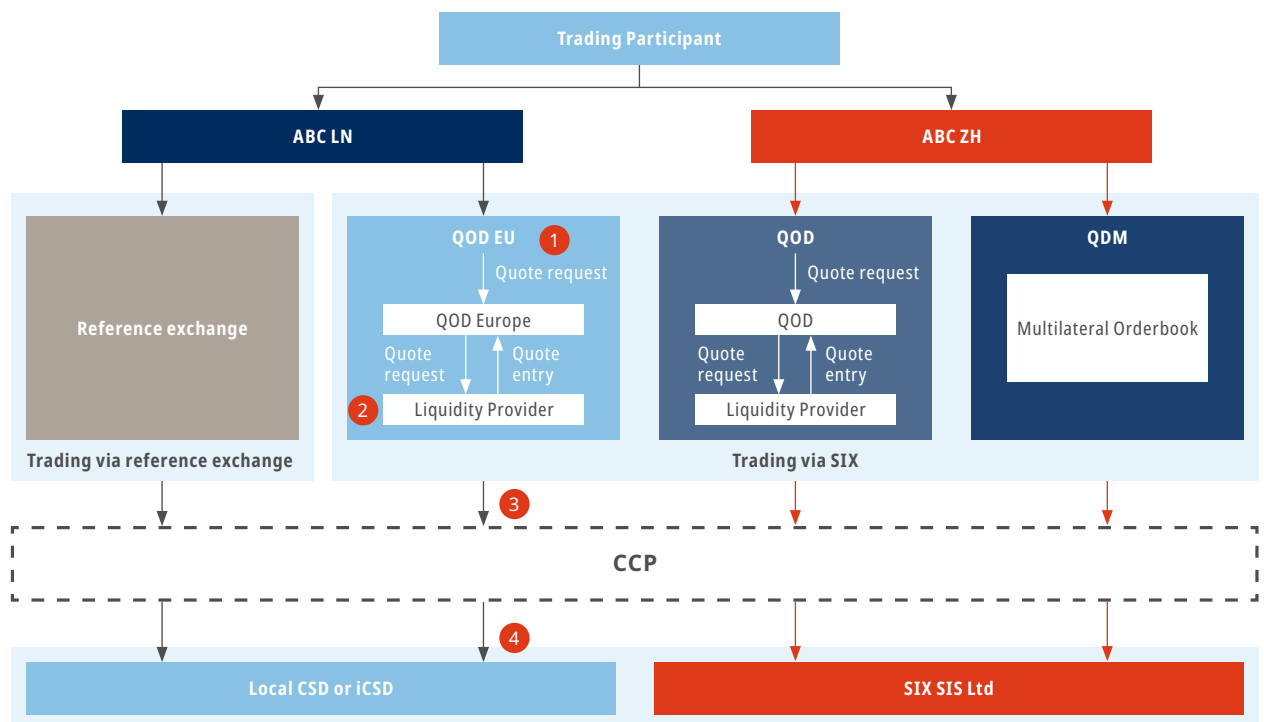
Trading Participant

ABC LN

ABC ZH

Reference exchange

Trading via reference exchange

QOD EU 1

Quote request

QOD Europe

Quote request

Quote entry

2 Liquidity Provider

QOD

Quote request

QOD

Quote request

Quote entry

Liquidity Provider

QDM

Multilateral Orderbook

Trading via SIX

3

CCP

4

Local CSD or iCSD

SIX SIS Ltd